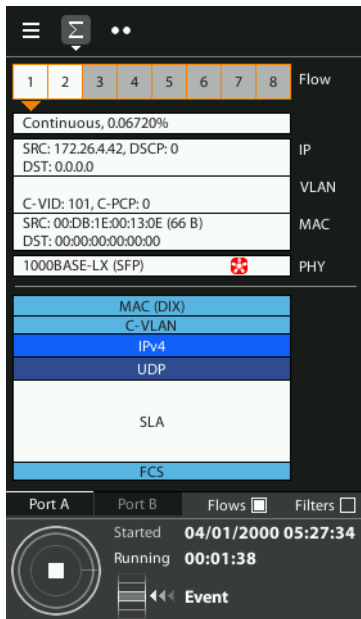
Σ

| 1 | 2 | 3 | 4 | 5 | 6 | 7 | 8 |
|---|---|---|---|---|---|---|---|

Flow

Continuous, 0.06720%

SRC: 172.26.4.42, DSCP: 0
DST: 0.0.0.0

IP

C-VID: 101, C-PCP: 0

VLAN

SRC: 00:DB:1E:00:13:0E (66 B)
DST: 00:00:00:00:00:00

MAC

1000BASE-LX (SFP)

PHY

MAC (DIX)
C-VLAN
IPv4
UDP
SLA
FCS

Port A
Port B
Flows
Filters

Started 04/01/2000 05:27:34
Running 00:01:38
Event